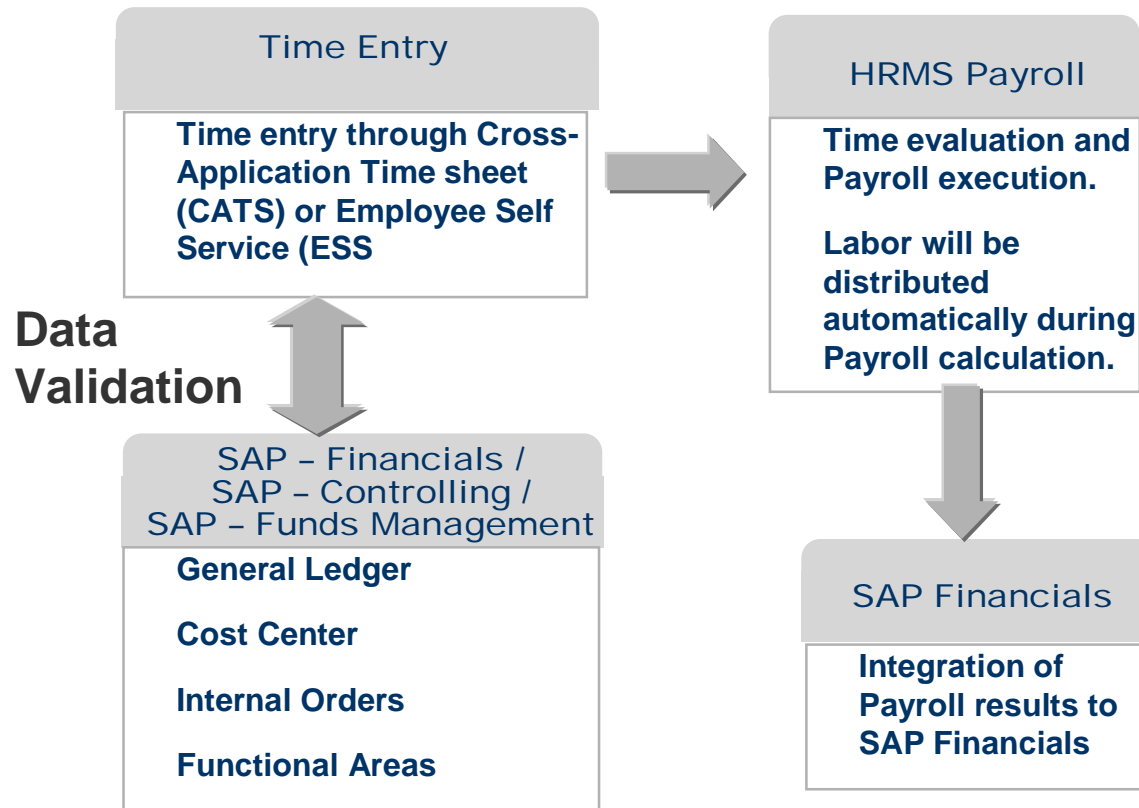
Time Entry

Time entry through Cross-Application Time sheet (CATS) or Employee Self Service (ESS

HRMS Payroll

Time evaluation and Payroll execution.

Labor will be distributed automatically during Payroll calculation.

Data Validation

SAP – Financials /
SAP – Controlling /
SAP – Funds Management

General Ledger

Cost Center

Internal Orders

Functional Areas

SAP Financials

Integration of Payroll results to SAP Financials